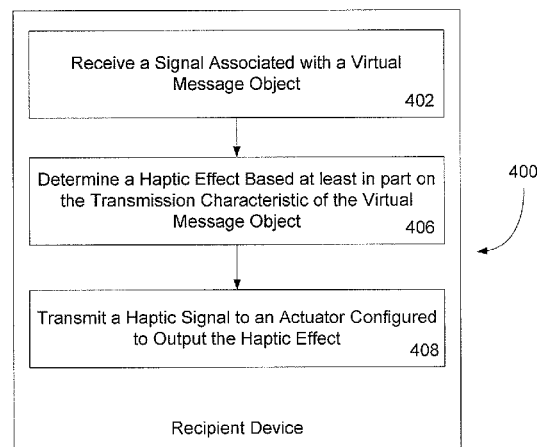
Receive a Signal Associated with a Virtual Message Object
402

Determine a Haptic Effect Based at least in part on the Transmission Characteristic of the Virtual Message Object
406

400

Transmit a Haptic Signal to an Actuator Configured to Output the Haptic Effect
408

Recipient Device